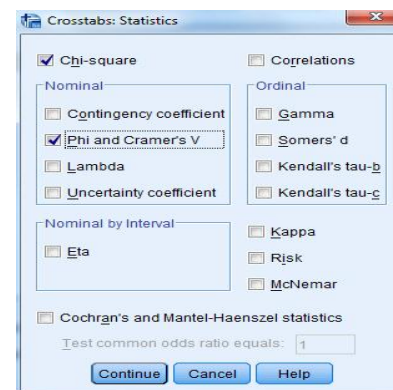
Crosstabs: Statistics

Chi-square

Correlations

Nominal

Contingency coefficient

Phi and Cramer's V

Lambda

Uncertainty coefficient

Ordinal

Gamma

Somers' d

Kendall's tau-b

Kendall's tau-c

Nominal by Interval

Eta

Kappa

Risk

McNemar

Cochran's and Mantel-Haenszel statistics

Test common odds ratio equals: 1

Continue Cancel Help